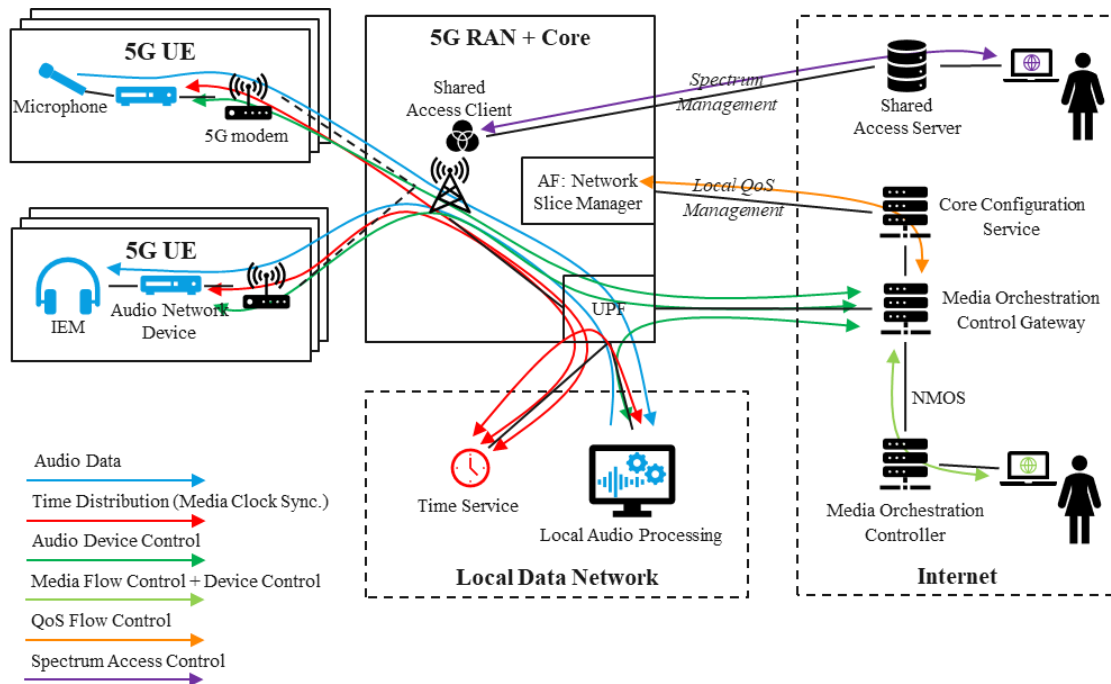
5G UE

Microphone

5G modem

5G UE

IEM

Audio Network Device

5G RAN + Core

Shared Access Client

AF: Network Slice Manager

UPF

Spectrum Management

Local QoS Management

Shared Access Server

Core Configuration Service

Media Orchestration Control Gateway

NMOS

Media Orchestration Controller

Internet

Time Service

Local Audio Processing

Local Data Network

Audio Data

Time Distribution (Media Clock Sync.)

Audio Device Control

Media Flow Control + Device Control

QoS Flow Control

Spectrum Access Control